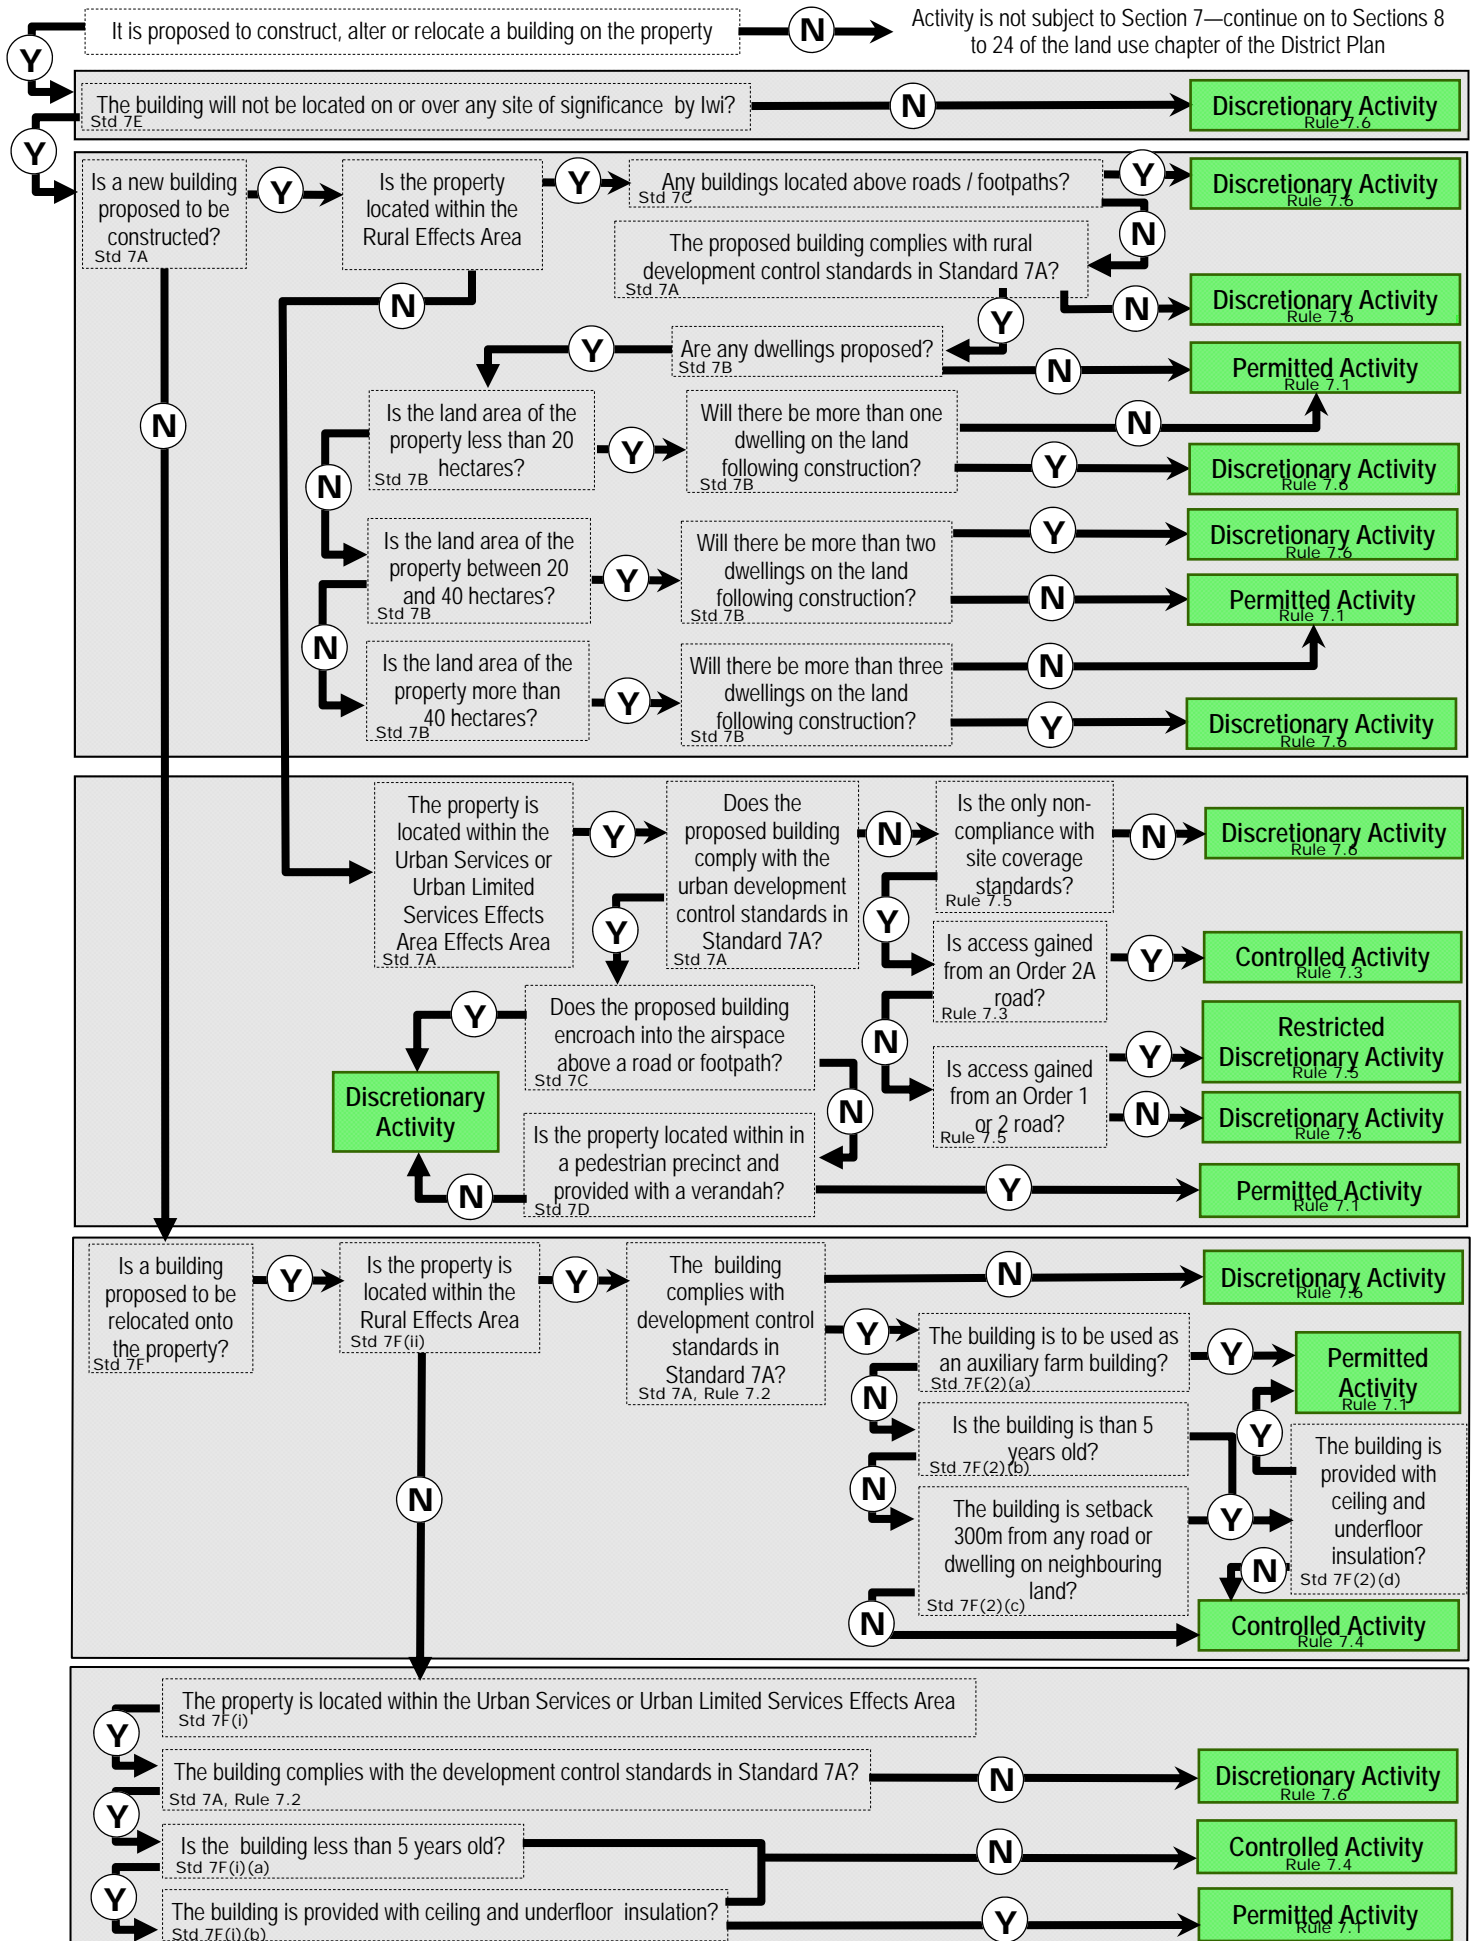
Y

It is proposed to construct, alter or relocate a building on the property

N

Activity is not subject to Section 7—continue on to Sections 8 to 24 of the land use chapter of the District Plan

The building will not be located on or over any site of significance by Iwi? Std 7E

N

Discretionary Activity Rule 7.6

Y

Is a new building proposed to be constructed? Std 7A

Y

Is the property located within the Rural Effects Area

Y

Any buildings located above roads / footpaths? Std 7C

Y

Discretionary Activity Rule 7.6

N

The proposed building complies with rural development control standards in Standard 7A? Std 7A

N

Discretionary Activity Rule 7.6

N

Y

Are any dwellings proposed? Std 7B

Y

N

Permitted Activity Rule 7.1

N

Is the land area of the property less than 20 hectares? Std 7B

Y

Will there be more than one dwelling on the land following construction? Std 7B

N

Y

Discretionary Activity Rule 7.6

N

Is the land area of the property between 20 and 40 hectares? Std 7B

Y

Will there be more than two dwellings on the land following construction? Std 7B

Y

Discretionary Activity Rule 7.6

N

Permitted Activity Rule 7.1

N

Is the land area of the property more than 40 hectares? Std 7B

Y

Will there be more than three dwellings on the land following construction? Std 7B

N

Y

Discretionary Activity Rule 7.6

The property is located within the Urban Services or Urban Limited Services Effects Area Effects Area Std 7A

Y

Does the proposed building comply with the urban development control standards in Standard 7A? Std 7A

N

Is the only non-compliance with site coverage standards? Rule 7.5

N

Discretionary Activity Rule 7.6

Y

Y

Is access gained from an Order 2A road? Rule 7.3

Y

Controlled Activity Rule 7.3

N

Y

Does the proposed building encroach into the airspace above a road or footpath? Std 7C

Is access gained from an Order 1 or 2 road? Rule 7.5

Y

Restricted Discretionary Activity Rule 7.5

N

Discretionary Activity Rule 7.6

Discretionary Activity

N

Is the property located within in a pedestrian precinct and provided with a verandah? Std 7D

N

Y

Permitted Activity Rule 7.1

Is a building proposed to be relocated onto the property? Std 7F

Y

Is the property is located within the Rural Effects Area Std 7F(ii)

Y

The building complies with development control standards in Standard 7A? Std 7A, Rule 7.2

N

Discretionary Activity Rule 7.6

Y

The building is to be used as an auxiliary farm building? Std 7F(2)(a)

Y

Permitted Activity Rule 7.1

N

Is the building is than 5 years old? Std 7F(2)(b)

Y

The building is provided with ceiling and underfloor insulation? Std 7F(2)(d)

N

N

The building is setback 300m from any road or dwelling on neighbouring land? Std 7F(2)(c)

Y

N

N

Controlled Activity Rule 7.4

The property is located within the Urban Services or Urban Limited Services Effects Area Std 7F(i)

Y

The building complies with the development control standards in Standard 7A? Std 7A, Rule 7.2

N

Discretionary Activity Rule 7.6

Y

Is the building less than 5 years old? Std 7F(i)(a)

N

Controlled Activity Rule 7.4

Y

The building is provided with ceiling and underfloor insulation? Std 7F(i)(b)

Y

Permitted Activity Rule 7.1